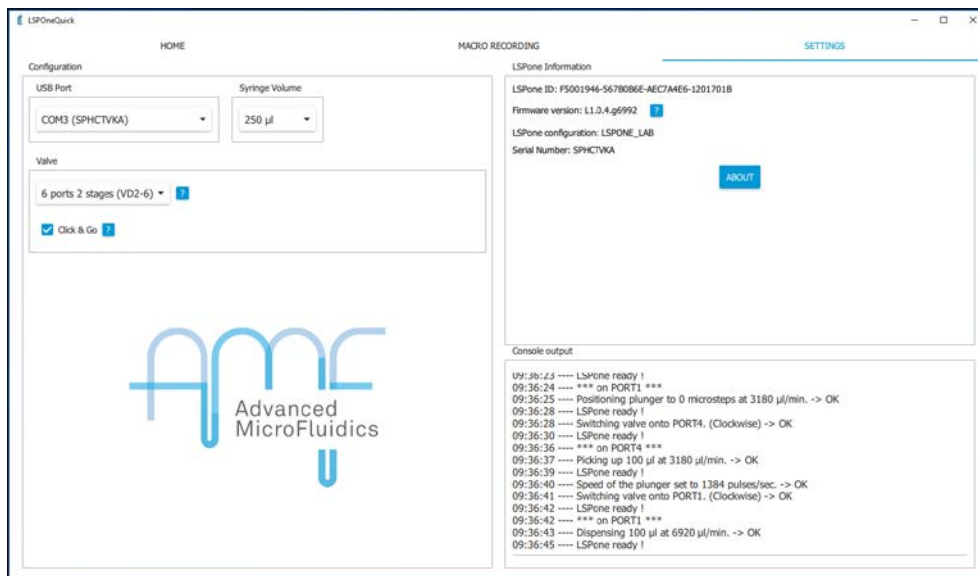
LSPOneQuick

HOME

MACRO RECORDING

SETTINGS

Configuration

USB Port

COM3 (SPHCTVKA)

Syringe Volume

250 µl

Valve

6 ports 2 stages (VD2-6)

?

Click & Go

?

Advanced MicroFluidics

LSPone Information

LSPone ID: F5001946-56780B6E-AEC7A4E6-1201701B

Firmware version: L1.0.4.g6992

?

LSPone configuration: LSPONE_LAB

Serial Number: SPHCTVKA

ABOUT

Console output

09:36:23 ---- LSPone ready !
09:36:24 ---- *** on PORT1 ***
09:36:25 ---- Positioning plunger to 0 microsteps at 3180 µl/min. -> OK
09:36:28 ---- LSPone ready !
09:36:28 ---- Switching valve onto PORT4. (Clockwise) -> OK
09:36:30 ---- LSPone ready !
09:36:36 ---- *** on PORT4 ***
09:36:37 ---- Picking up 100 µl at 3180 µl/min. -> OK
09:36:39 ---- LSPone ready !
09:36:40 ---- Speed of the plunger set to 1384 pulses/sec. -> OK
09:36:41 ---- Switching valve onto PORT1. (Clockwise) -> OK
09:36:42 ---- LSPone ready !
09:36:42 ---- *** on PORT1 ***
09:36:43 ---- Dispensing 100 µl at 6920 µl/min. -> OK
09:36:45 ---- LSPone ready !